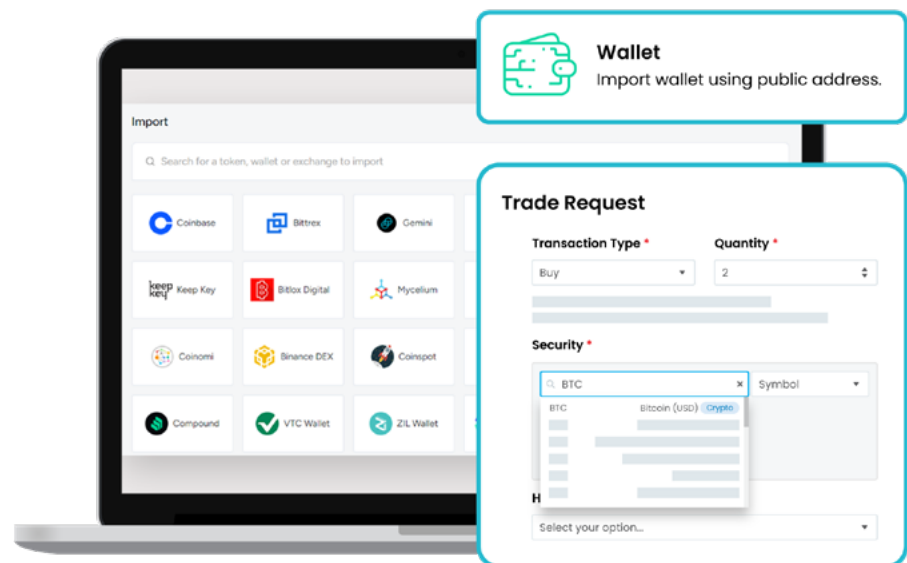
Wallet
Import wallet using public address.

Import

Search for a token, wallet or exchange to import

Coinbase
Bittrex
Gemini
keep key Keep Key
Bitlox Digital
Mycelium
Coinomi
Binance DEX
Coinspot
Compound
VTC Wallet
ZIL Wallet

Trade Request

Transaction Type *
Buy
Quantity *
2

Security *
BTC
Symbol
BTC
Bitcoin (USD)
Crypto

H

Select your option...